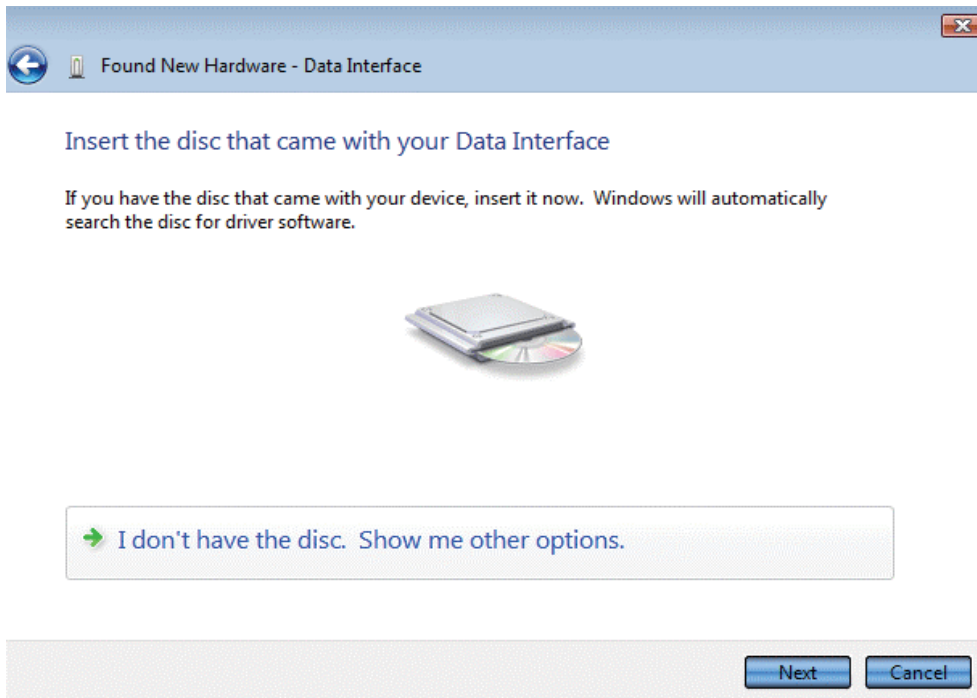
Found New Hardware - Data Interface

Insert the disc that came with your Data Interface

If you have the disc that came with your device, insert it now. Windows will automatically search the disc for driver software.

I don't have the disc. Show me other options.

Next

Cancel